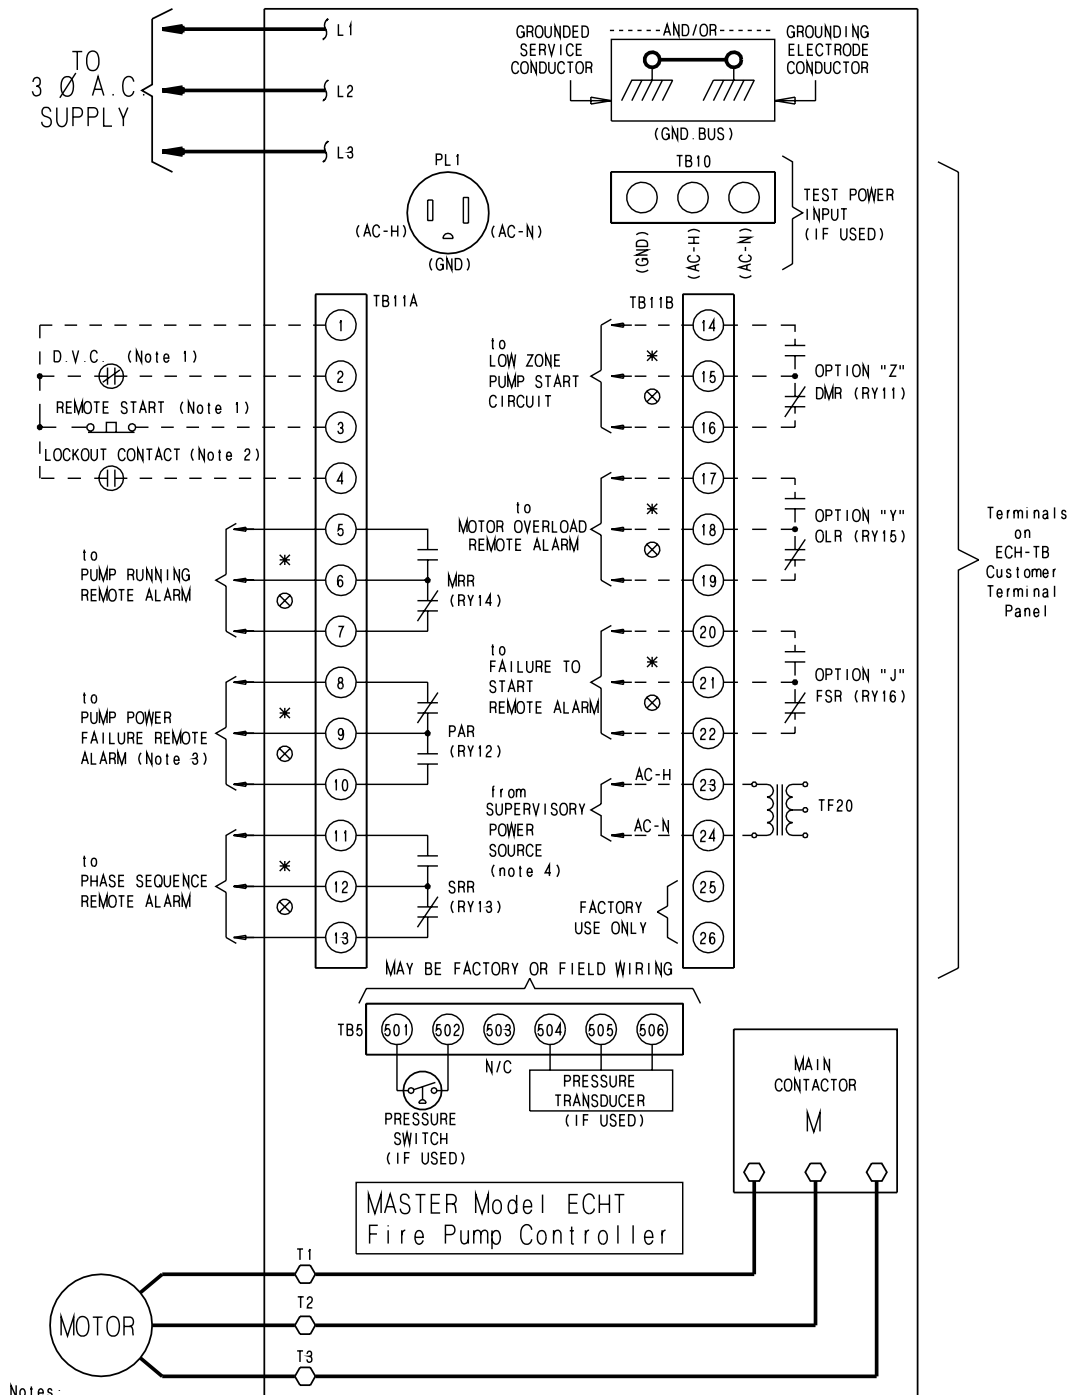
TO
3 Ø A.C.
SUPPLY

L1
L2
L3

GROUNDED SERVICE CONDUCTOR
AND/OR
GROUNDING ELECTRODE CONDUCTOR
(GND.BUS)

PL1
(AC-H)
(AC-N)
(GND)

TB10
TEST POWER INPUT (IF USED)
(GND)
(AC-H)
(AC-N)

TB11A
TB11B

D.V.C. (Note 1)
REMOTE START (Note 1)
LOCKOUT CONTACT (Note 2)

1
2
3
4
5
6
7
8
9
10
11
12
13

to
PUMP RUNNING
REMOTE ALARM
*
⊗
MRR
(RY14)

to
PUMP POWER
FAILURE REMOTE
ALARM (Note 3)
*
⊗
PAR
(RY12)

to
PHASE SEQUENCE
REMOTE ALARM
*
⊗
SRR
(RY13)

to
LOW ZONE
PUMP START
CIRCUIT
*
⊗
14
15
16
OPTION "Z"
DMR (RY11)

to
MOTOR OVERLOAD
REMOTE ALARM
*
⊗
17
18
19
OPTION "Y"
OLR (RY15)

to
FAILURE TO
START
REMOTE ALARM
*
⊗
20
21
22
OPTION "J"
FSR (RY16)

from
SUPERVISORY
POWER
SOURCE
(note 4)
AC-H
AC-N
23
24
TF20

FACTORY
USE ONLY
25
26

Terminals on ECH-TB Customer Terminal Panel

MAY BE FACTORY OR FIELD WIRING
TB5
501
502
503
504
505
506
N/C
PRESSURE SWITCH (IF USED)
PRESSURE TRANSDUCER (IF USED)

MAIN CONTACTOR
M

MASTER Model ECHT
Fire Pump Controller

T1
T2
T3
MOTOR

Notes: